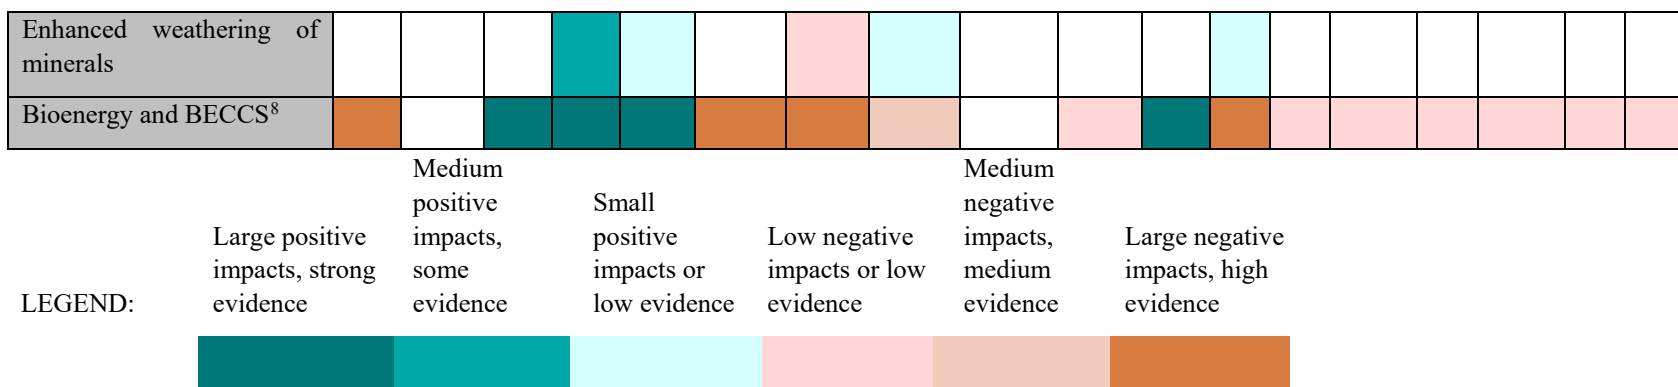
| Enhanced weathering of minerals | | | | | | | | | | | | | | | | | | |
|---|---|---|---|---|---|---|---|---|---|---|---|---|---|---|---|---|---|---|
| Bioenergy and BECCS$^8$ | | | | | | | | | | | | | | | | | | |

LEGEND: Large positive impacts, strong evidence | Medium positive impacts, some evidence | Small positive impacts or low evidence | Low negative impacts or low evidence | Medium negative impacts, medium evidence | Large negative impacts, high evidence